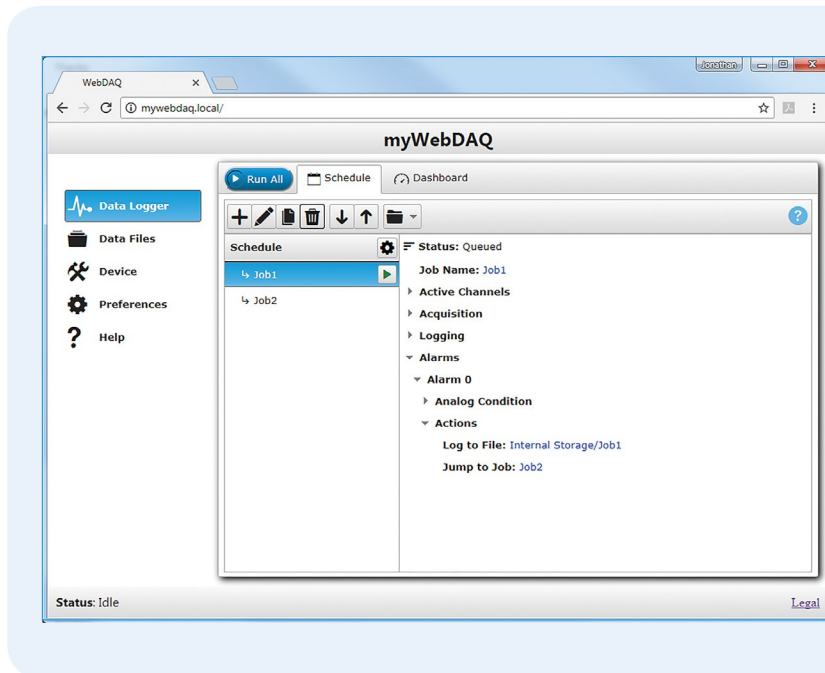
WebDAQ

Jonathan

mywebdaq.local/

myWebDAQ

Data Logger
Data Files
Device
Preferences
Help

Run All
Schedule
Dashboard

Schedule
↳ Job1
↳ Job2

Status: Queued
Job Name: Job1
Active Channels
Acquisition
Logging
Alarms
Alarm 0
Analog Condition
Actions
Log to File: Internal Storage/Job1
Jump to Job: Job2

Status: Idle

Legal